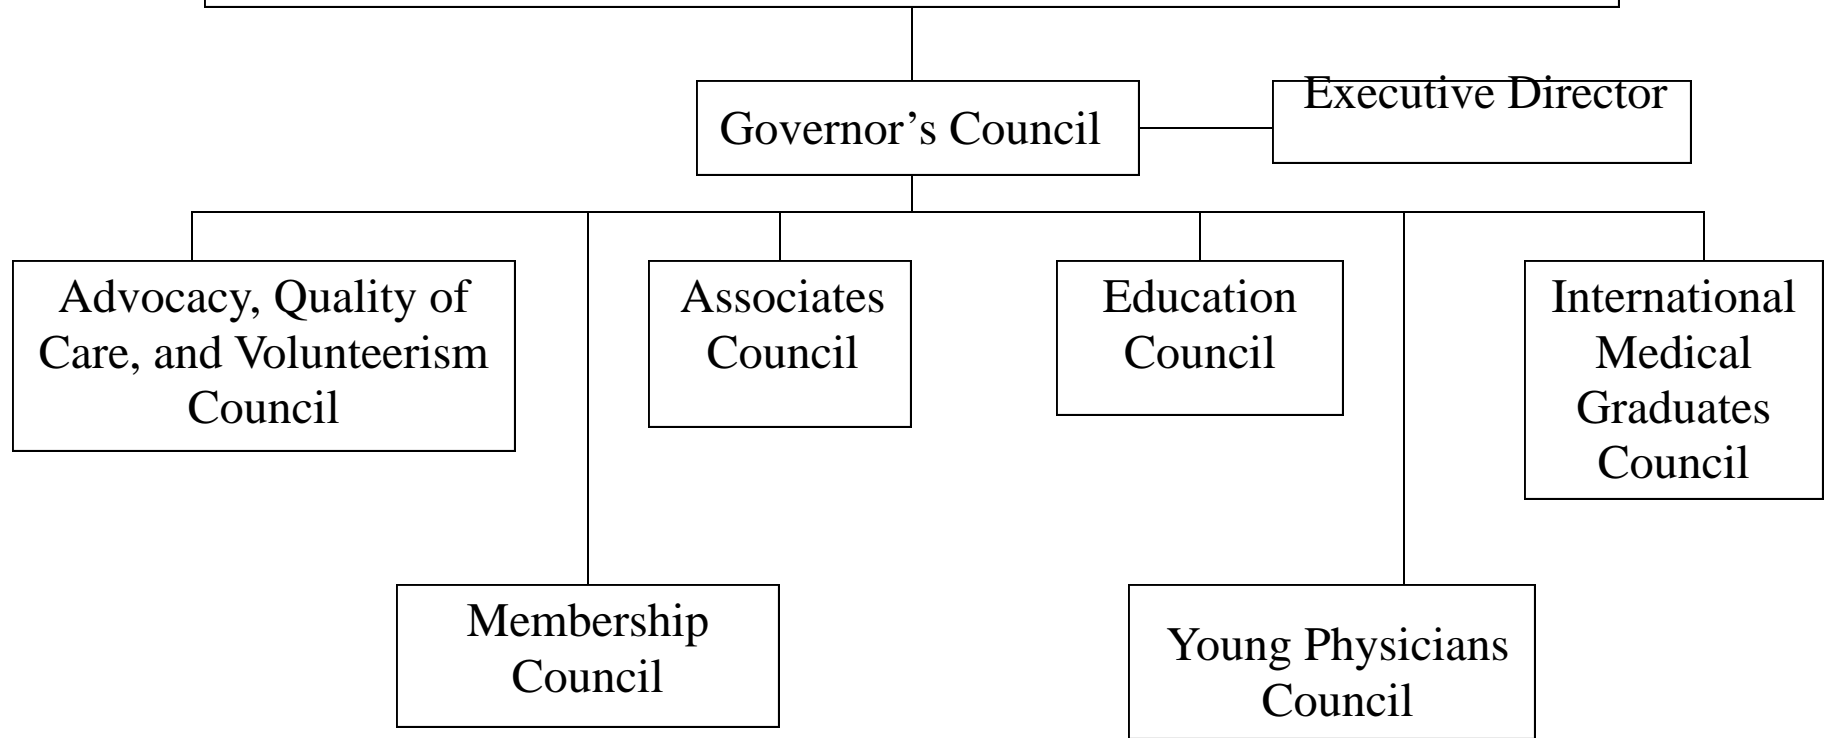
Governor’s Council

Executive Director

Advocacy, Quality of Care, and Volunteerism Council

Associates Council

Education Council

International Medical Graduates Council

Membership Council

Young Physicians Council